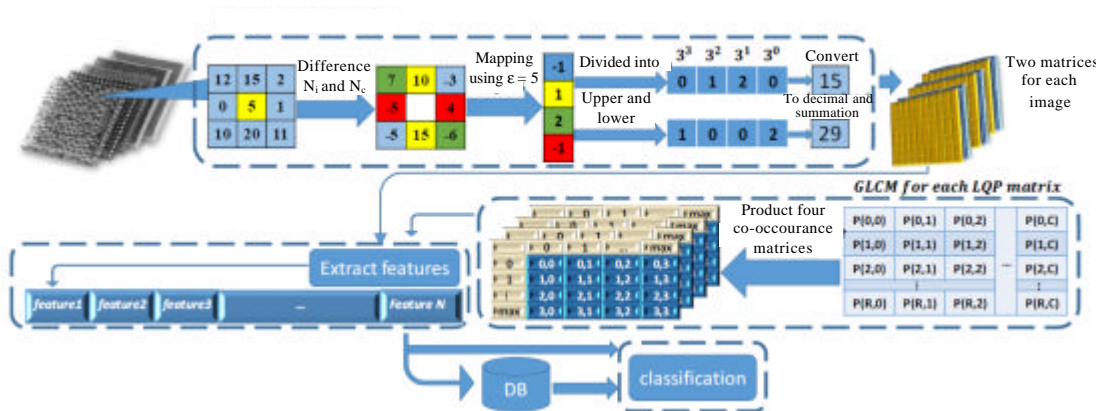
| 12 | 15 | 2 |
|---|---|---|
| 0 | 5 | 1 |
| 10 | 20 | 11 |

Difference $N_i$ and $N_c$

| 7 | 10 | -3 |
|---|---|---|
| -5 | | 4 |
| -5 | 15 | -6 |

Mapping using $\varepsilon = 5$

-1
1
2
-1

Divided into Upper and lower

$3^3$ $3^2$ $3^1$ $3^0$

| 0 | 1 | 2 | 0 |
|---|---|---|---|

| 1 | 0 | 0 | 2 |
|---|---|---|---|

Convert
15
To decimal and summation
29

Two matrices for each image

GLCM for each LQP matrix

Product four co-occourance matrices

| P(0,0) | P(0,1) | P(0,2) | ... | P(0,C) |
|---|---|---|---|---|
| P(1,0) | P(1,1) | P(1,2) | | P(1,C) |
| P(2,0) | P(2,1) | P(2,2) | | P(2,C) |
| ⋮ | | | | ⋮ |
| P(R,0) | P(R,1) | P(R,2) | | P(R,C) |

| | 0 | 1 | ... | max |
|---|---|---|---|---|
| 0 | 0,0 | 0,1 | 0,2 | 0,3 |
| 1 | 1,0 | 1,1 | 1,2 | 1,3 |
| ... | 2,0 | 2,1 | 2,2 | 2,3 |
| max | 3,0 | 3,1 | 3,2 | 3,3 |

Extract features

feature1 feature2 feature3 ... Feature N

DB

classification